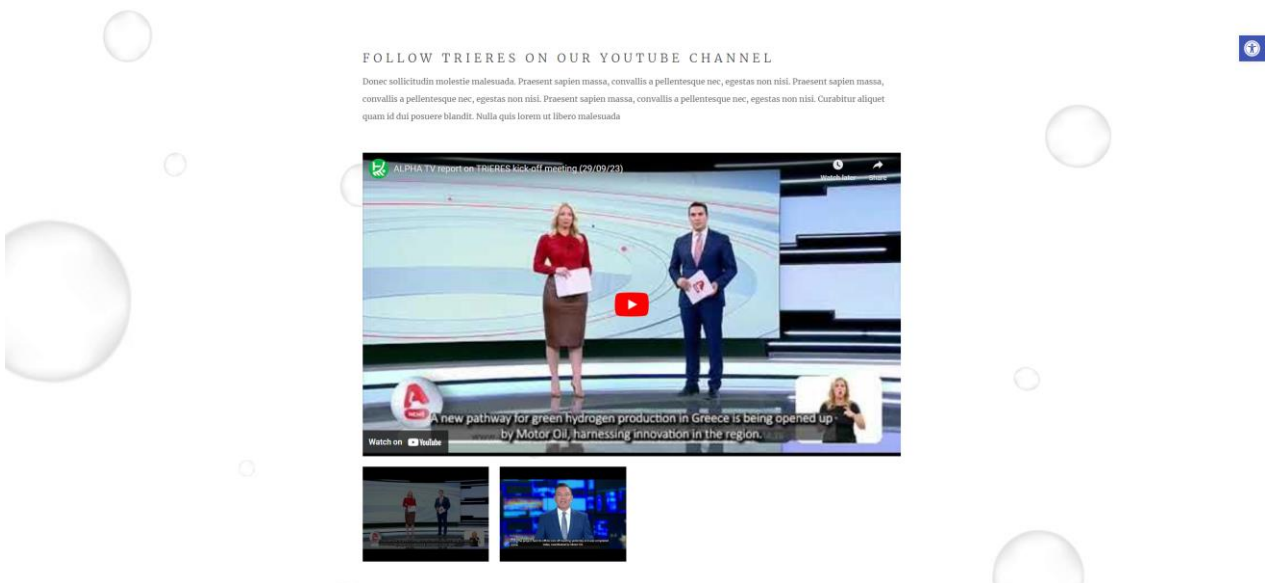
FOLLOW TRIERES ON OUR YOUTUBE CHANNEL

Donec sollicitudin molestie malesuada. Praesent sapien massa, convallis a pellentesque nec, egestas non nisi. Praesent sapien massa, convallis a pellentesque nec, egestas non nisi. Praesent sapien massa, convallis a pellentesque nec, egestas non nisi. Curabitur aliquet quam id dui posuere blandit. Nulla quis lorem ut libero malesuada

ALPHA TV report on TRIERES kick-off meeting (29/09/23)

Watch later

Share

A new pathway for green hydrogen production in Greece is being opened up by Motor Oil, harnessing innovation in the region.

Watch on YouTube